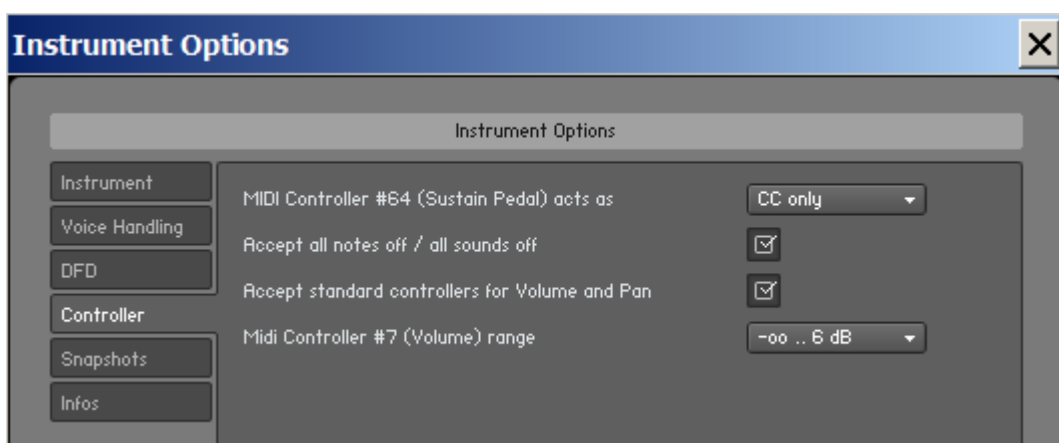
Instrument Options

Instrument Options

Instrument
Voice Handling
DFD
Controller
Snapshots
Infos

MIDI Controller #64 (Sustain Pedal) acts as
CC only

Accept all notes off / all sounds off

Accept standard controllers for Volume and Pan

Midi Controller #7 (Volume) range
-oo .. 6 dB